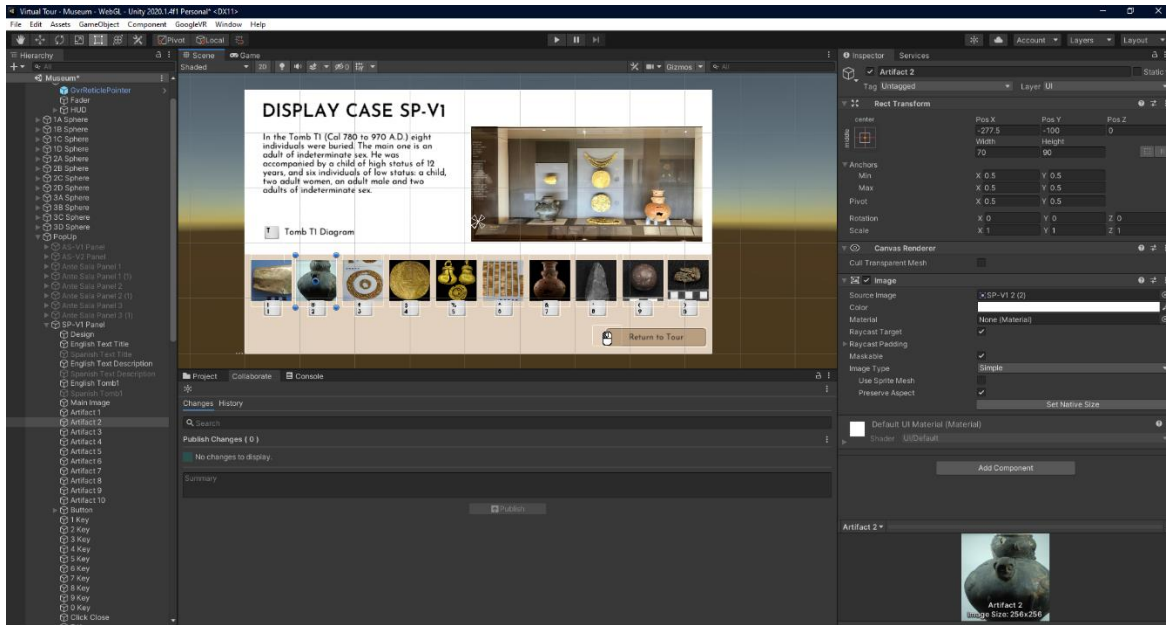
Virtual Tour - Museum - WebGL - Unity 2020.1.4f1 Personal* <DX11>

File Edit Assets GameObject Component GoogleVR Window Help

Pivot Local

Account Layers Layout

Hierarchy

Scene Game

Shaded 2D Gizmos All

Museum*
GvrReticlePointer
Fader
HUD
1A Sphere
1B Sphere
1C Sphere
1D Sphere
2A Sphere
2B Sphere
2C Sphere
2D Sphere
3A Sphere
3B Sphere
3C Sphere
3D Sphere
PopUp
AS-V1 Panel
AS-V2 Panel
Ante Sala Panel 1
Ante Sala Panel 2
Ante Sala Panel1 (1)
Ante Sala Panel 2
Ante Sala Panel 2 (1)
Ante Sala Panel 3
Ante Sala Panel 3 (1)
SP-V1 Panel
Design
English Text Title
Spanish Text Title
English Text Description
Spanish Text Description
English Tomb1
Spanish Tomb1
Main Image
Artifact 1
Artifact 2
Artifact 3
Artifact 4
Artifact 5
Artifact 6
Artifact 7
Artifact 8
Artifact 9
Artifact 10
Button
1 Key
2 Key
3 Key
4 Key
5 Key
6 Key
7 Key
8 Key
9 Key
0 Key
Click Close

DISPLAY CASE SP-V1

In the Tomb T1 (Cal 780 to 970 A.D.) eight individuals were buried. The main one is an adult of indeterminate sex. He was accompanied by a child of high status of 12 years, and six individuals of low status: a child, two adult women, an adult male and two adults of indeterminate sex.

T Tomb T1 Diagram

1 2 3 4 5 6 7 8 9 0

Return to Tour

Project Collaborate Console

Changes History

Search

Publish Changes ( 0 )

No changes to display.

Summary

Publish

Inspector Services

Artifact 2

Static

Tag Untagged Layer UI

Rect Transform

center

middle

Pos X Pos Y Pos Z
-277.5 -100 0
Width Height
70 90

Anchors
Min X 0.5 Y 0.5
Max X 0.5 Y 0.5
Pivot X 0.5 Y 0.5

Rotation X 0 Y 0 Z 0
Scale X 1 Y 1 Z 1

Canvas Renderer
Cull Transparent Mesh

Image
Source Image SP-V1 2 (2)
Color
Material None (Material)
Raycast Target
Raycast Padding
Maskable
Image Type Simple
Use Sprite Mesh
Preserve Aspect
Set Native Size

Default UI Material (Material)
Shader UI/Default

Add Component

Artifact 2

Artifact 2
Image Size: 256x256